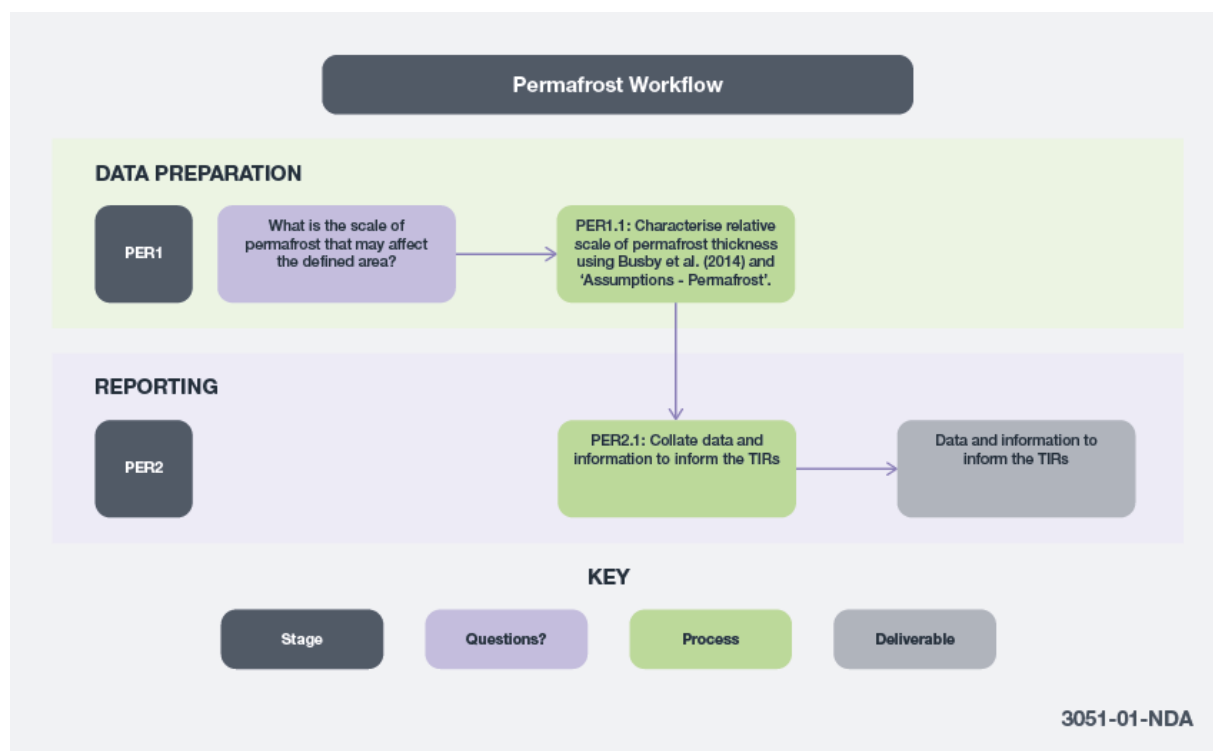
Permafrost Workflow

DATA PREPARATION

PER1

What is the scale of permafrost that may affect the defined area?

PER1.1: Characterise relative scale of permafrost thickness using Busby et al. (2014) and 'Assumptions - Permafrost'.

REPORTING

PER2

PER2.1: Collate data and information to inform the TIRs

Data and information to inform the TIRs

KEY

Stage

Questions?

Process

Deliverable

3051-01-NDA